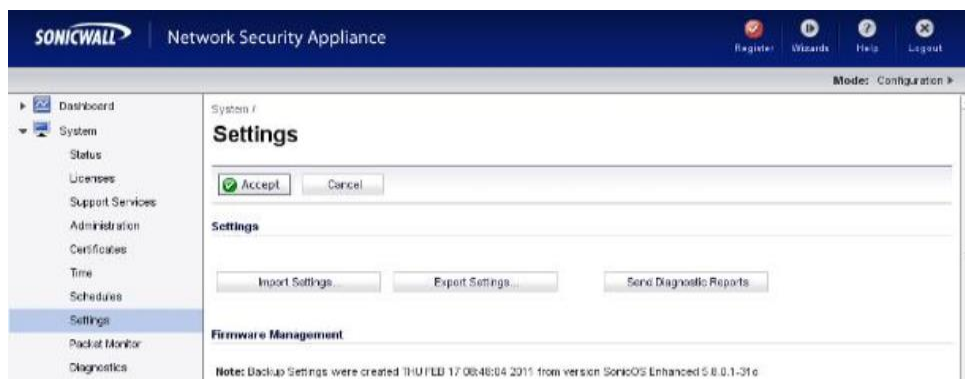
SONICWALL Network Security Appliance

Register Wizards Help Logout

Mode: Configuration ▸

Dashboard
System
Status
Licenses
Support Services
Administration
Certificates
Time
Schedules
Settings
Packet Monitor
Diagnostics

System /

Settings

Accept Cancel

Settings

Import Settings... Export Settings... Send Diagnostic Reports

Firmware Management

Note: Backup Settings were created THU FEB 17 08:48:04 2011 from version SonicOS Enhanced 5.8.0.1-31o